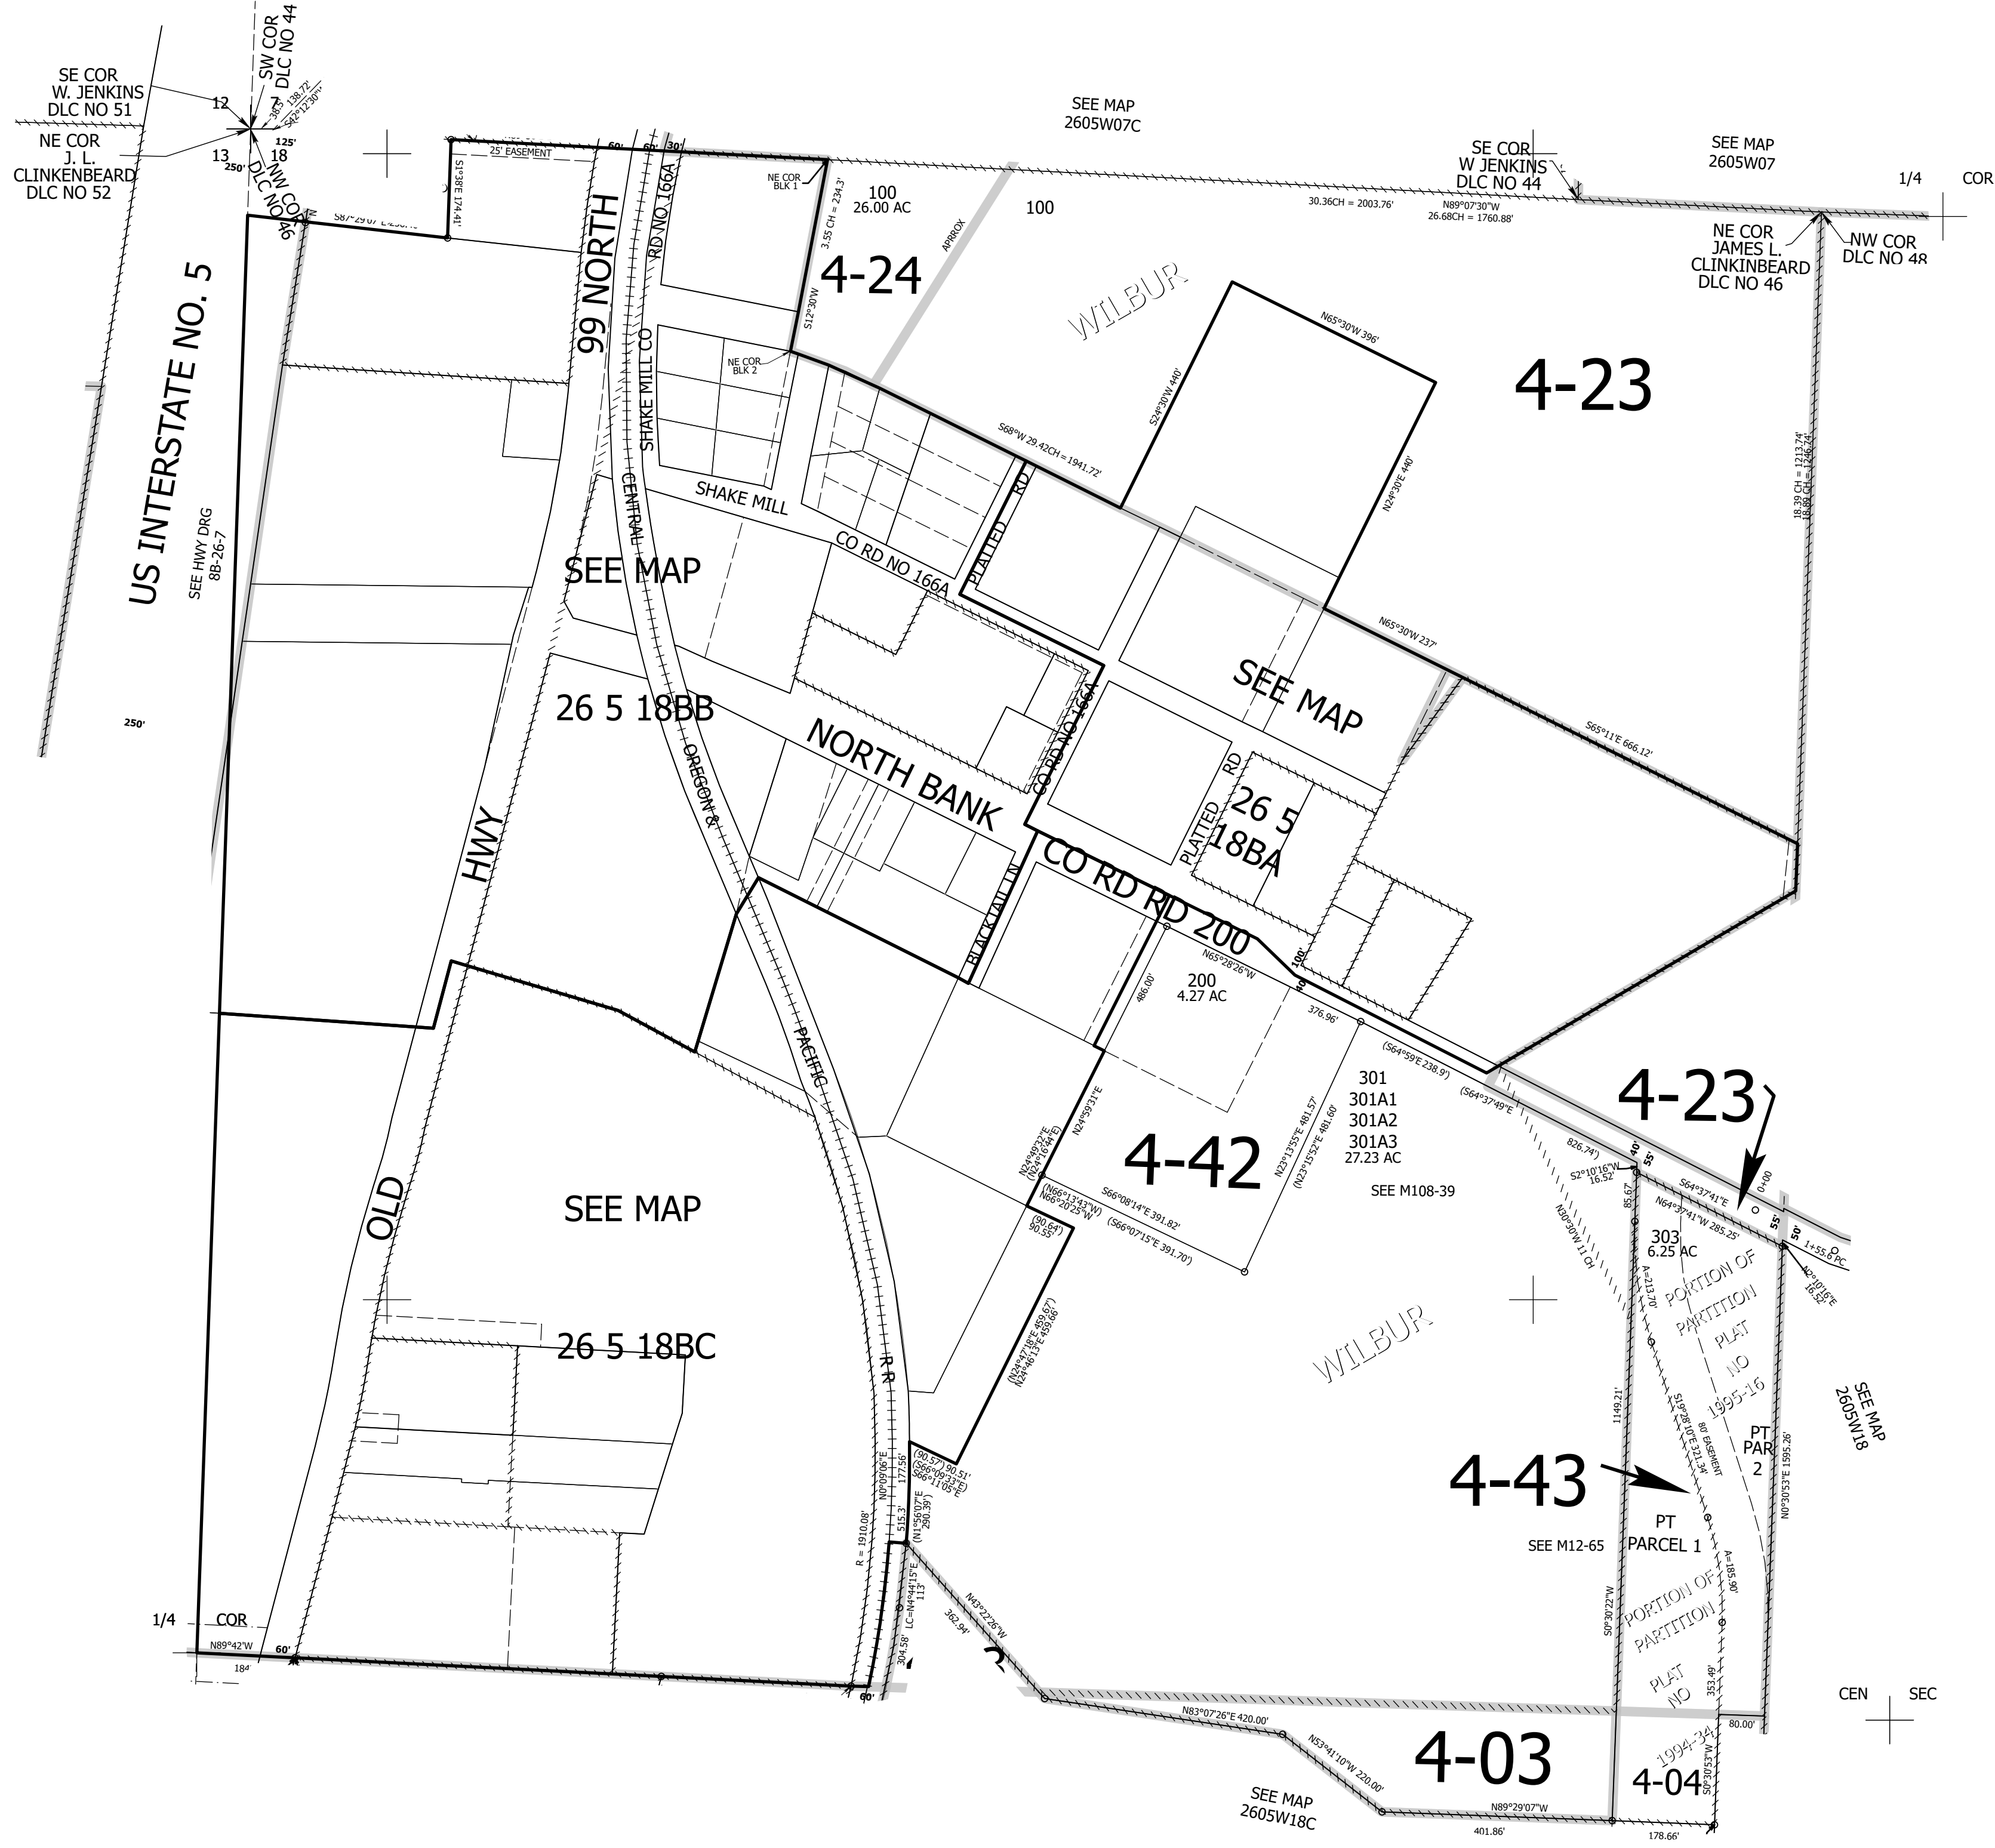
SW COR
DLC NO 44
SE COR
W. JENKINS
DLC NO 51
12
7
NE COR
J. L.
CLINKENBEARD
DLC NO 52
13
18
NW COR
DLC NO 46
125'
250'
SEE MAP
2605W07C
SEE MAP
2605W07
SE COR
W JENKINS
DLC NO 44
1/4 COR
25' EASEMENT
60'
60'
30'
NE COR
BLK 1
100
26.00 AC
100
3.55 CH = 234.3'
APPROX
30.36CH = 2003.76'
N89°07'30"W
26.68CH = 1760.88'
NE COR
JAMES L.
CLINKINBEARD
DLC NO 46
NW COR
DLC NO 48
S87°29'07"E
S1°38'E 174.41'
US INTERSTATE NO. 5
SEE HWY DRG
8B-26-7
99 NORTH
RD NO 166A
4-24
S12°30'W
WILBUR
N65°30'W 396'
S24°30'W 440'
4-23
NE COR
BLK 2
SHAKE MILL CO
S68°W 29.42CH = 1941.72'
N24°30'E 440'
18.39 CH = 1213.74'
CENTRAL
SHAKE MILL
PLATTED RD
CO RD NO 166A
SEE MAP
N65°30'W 237'
SEE MAP
26 5 18BB
250'
OREGON &
NORTH BANK
CO RD NO 166A
S65°11'E 666.12'
PLATTED RD
26 5
18BA
CO RD RD 200
HWY
BLACKTAIL LN
100'
N65°28'26"W
200
4.27 AC
486.00'
376.96'
PACIFIC
(S64°59'E 238.9')
(S64°37'49"E
301
301A1
301A2
301A3
27.23 AC
4-23
N24°59'31"E
N24°40'32"E
(N24°16'44"E)
4-42
N23°13'55"E 481.57'
(N23°15'52"E 481.60')
826.74'
S2°10'16"W
16.52'
40'
55'
S64°37'41"E
0+00
N64°37'41"W 285.25'
55'
50'
1+55.6 PC
N2°10'16"E
16.52'
SEE M108-39
(N66°13'43"W)
N66°20'25"W
S66°08'14"E 391.82'
(S66°07'15"E 391.70')
85.67
303
6.25 AC
N30°30'W 11 CH
(90.64')
90.55'
A=213.70'
PORTION OF
PARTITION
PLAT
NO
1995-16
OLD
SEE MAP
26 5 18BC
N24°47'18"E 459.67'
(N24°46'13"E 459.66')
WILBUR
SEE MAP
2605W18
1149.21'
S19°28'10"E 321.34'
80' EASEMENT
PT
PAR
2
N0°30'53"E 1595.26'
R R
(90.57') 90.51'
(S66°09'33"E)
S66°11'05"E
4-43
PT
PARCEL 1
SEE M12-65
N0°09'06"E
177.56'
515.3'
(N1°56'07"E
290.39')
R = 1910.08'
LC=N4°44'15"E
113'
N43°22'26"W
362.94'
A=185.90'
S0°30'22"W
PORTION OF
PARTITION
PLAT
NO
1994-34
1/4 COR
N89°42'W
60'
184'
304.58'
60'
353.49'
CEN SEC
80.00'
N83°07'26"E 420.00'
N53°41'10"W 220.00'
4-03
4-04
S0°30'53"W
SEE MAP
2605W18C
N89°29'07"W
401.86'
178.66'